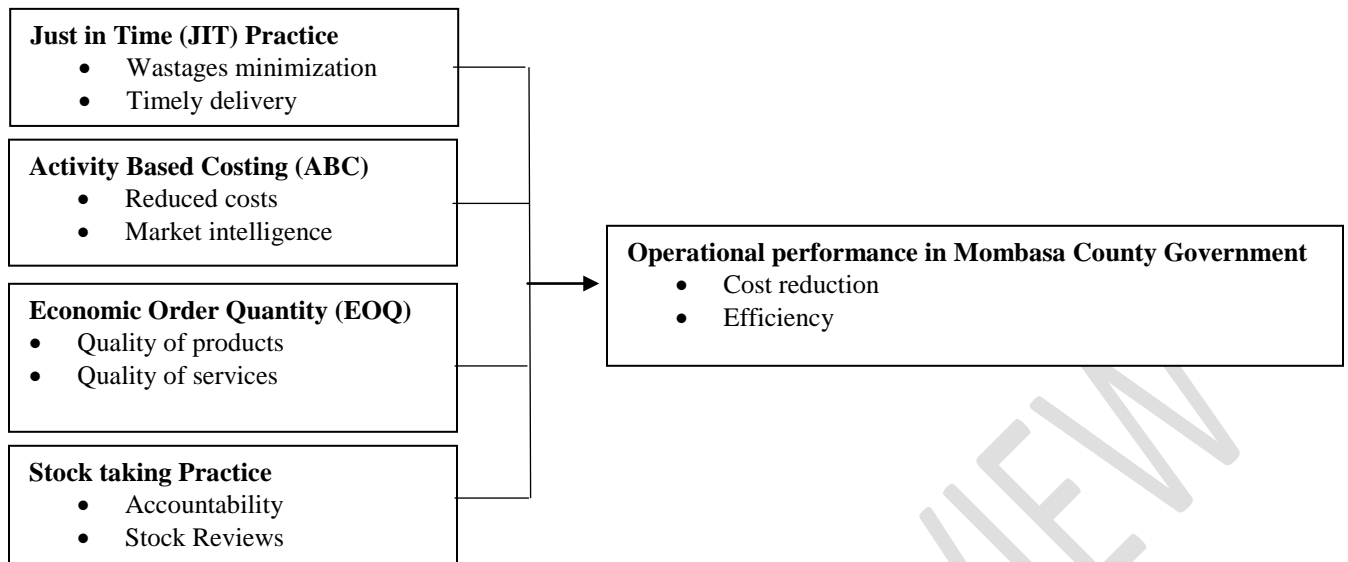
**Just in Time (JIT) Practice**
- Wastages minimization
- Timely delivery

**Activity Based Costing (ABC)**
- Reduced costs
- Market intelligence

**Economic Order Quantity (EOQ)**
- Quality of products
- Quality of services

**Stock taking Practice**
- Accountability
- Stock Reviews

**Operational performance in Mombasa County Government**
- Cost reduction
- Efficiency

VIEW